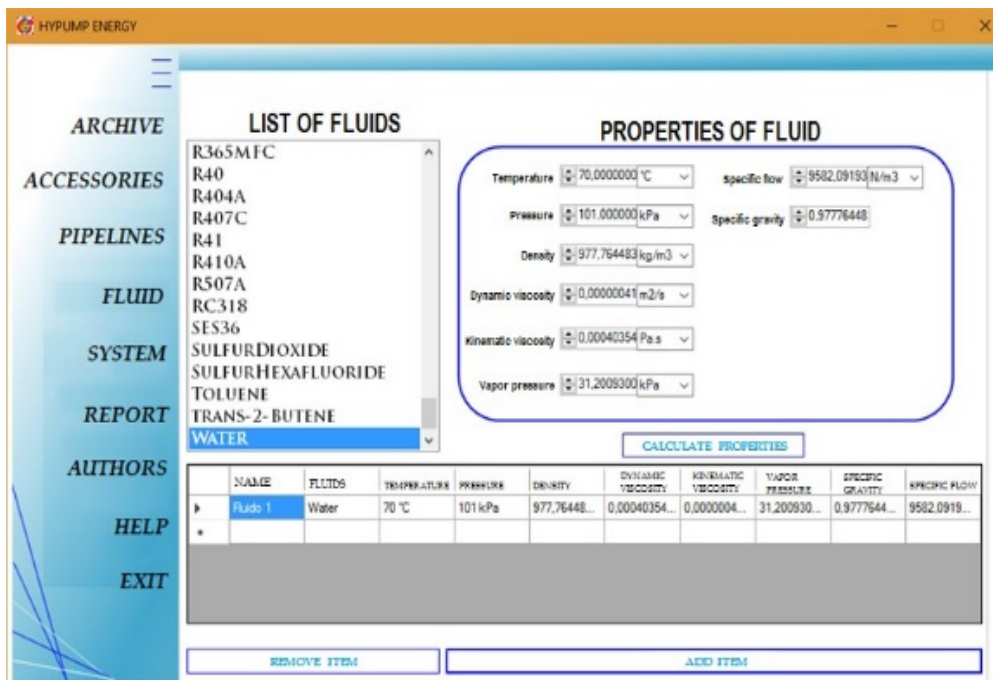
HYPUMP ENERGY

ARCHIVE
ACCESSORIES
PIPELINES
FLUID
SYSTEM
REPORT
AUTHORS
HELP
EXIT

LIST OF FLUIDS

R365MFC
R40
R404A
R407C
R41
R410A
R507A
RC318
SES36
SULFURDIOXIDE
SULFURHEXAFLUORIDE
TOLUENE
TRANS-2-BUTENE
WATER

PROPERTIES OF FLUID

Temperature 70,0000000 °C
Pressure 101,000000 kPa
Density 977,764483 kg/m3
Dynamic viscosity 0,00000041 m2/s
Kinematic viscosity 0,00040354 Pa.s
Vapor pressure 31,2009300 kPa
Specific flow 9582,09193 N/m3
Specific gravity 0,97776448

CALCULATE PROPERTIES

| | NAME | FLUIDS | TEMPERATURE | PRESSURE | DENSITY | DYNAMIC VISCOSITY | KINEMATIC VISCOSITY | VAPOR PRESSURE | SPECIFIC GRAVITY | SPECIFIC FLOW |
|---|---|---|---|---|---|---|---|---|---|---|
| ▸ | Fluido 1 | Water | 70 °C | 101 kPa | 977,76448... | 0,00040354... | 0,0000004... | 31,200930... | 0,9777644... | 9582,0919... |
| * | | | | | | | | | | |

REMOVE ITEM
ADD ITEM